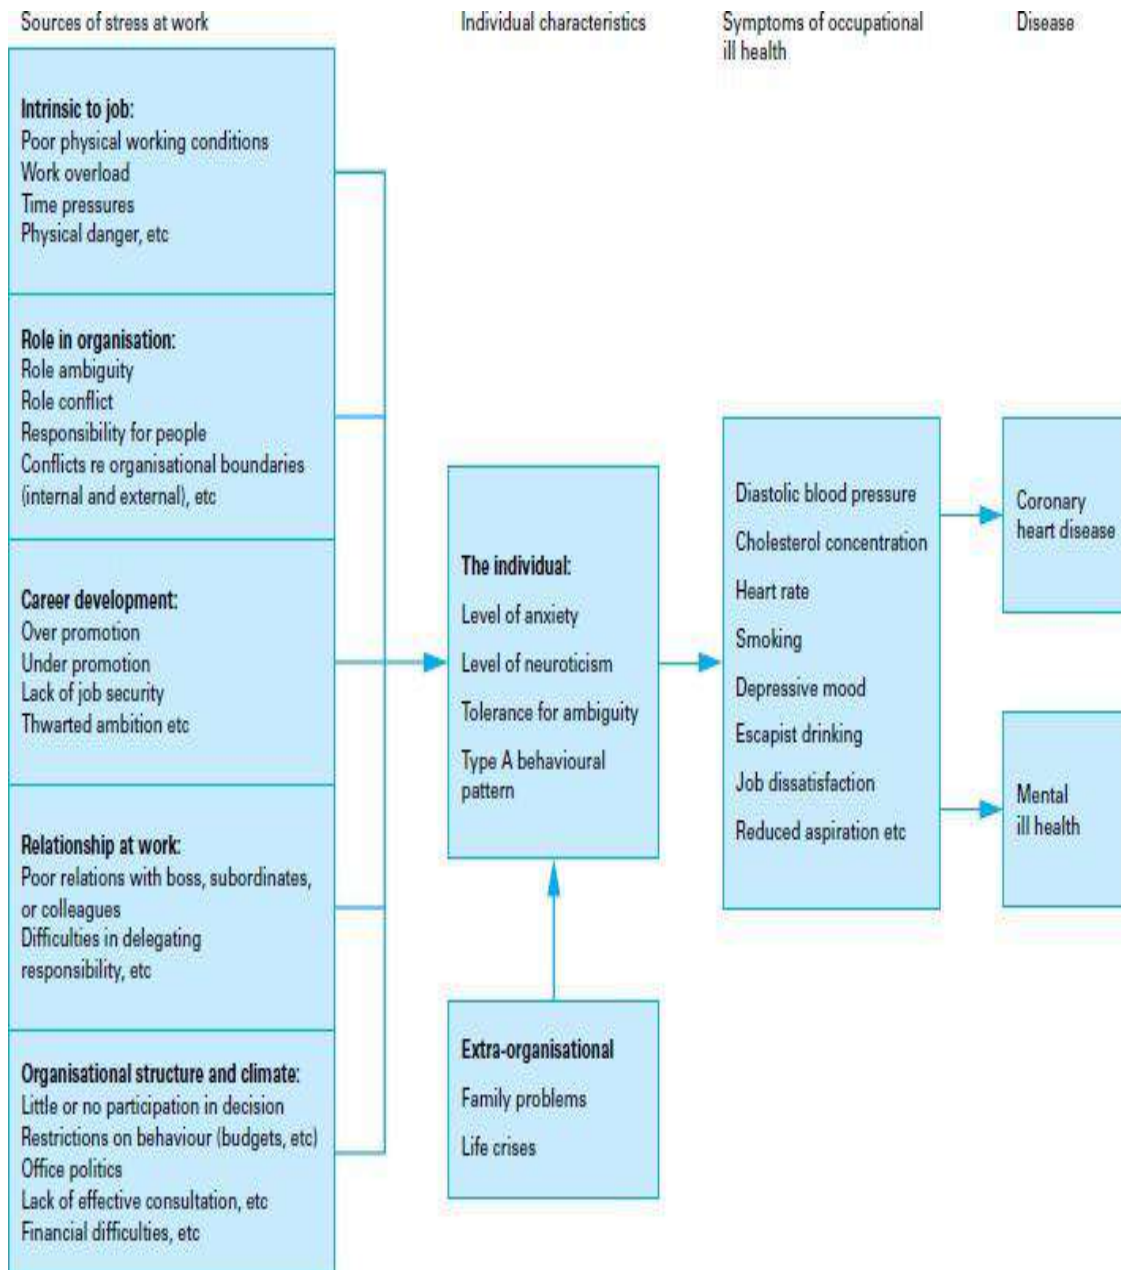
Sources of stress at work

Individual characteristics

Symptoms of occupational ill health

Disease

Intrinsic to job:
Poor physical working conditions
Work overload
Time pressures
Physical danger, etc

Role in organisation:
Role ambiguity
Role conflict
Responsibility for people
Conflicts re organisational boundaries (internal and external), etc

Career development:
Over promotion
Under promotion
Lack of job security
Thwarted ambition etc

Relationship at work:
Poor relations with boss, subordinates, or colleagues
Difficulties in delegating responsibility, etc

Organisational structure and climate:
Little or no participation in decision
Restrictions on behaviour (budgets, etc)
Office politics
Lack of effective consultation, etc
Financial difficulties, etc

The individual:
Level of anxiety
Level of neuroticism
Tolerance for ambiguity
Type A behavioural pattern

Extra-organisational
Family problems
Life crises

Diastolic blood pressure
Cholesterol concentration
Heart rate
Smoking
Depressive mood
Escapist drinking
Job dissatisfaction
Reduced aspiration etc

Coronary heart disease

Mental ill health